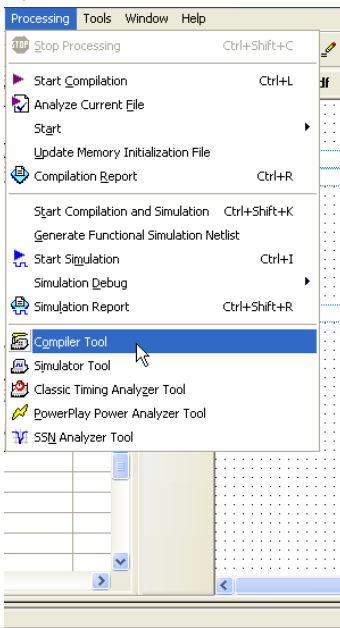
Processing Tools Window Help

STOP Stop Processing Ctrl+Shift+C

Start Compilation Ctrl+L
Analyze Current File
Start
Update Memory Initialization File
Compilation Report Ctrl+R

Start Compilation and Simulation Ctrl+Shift+K
Generate Functional Simulation Netlist
Start Simulation Ctrl+I
Simulation Debug
Simulation Report Ctrl+Shift+R

Compiler Tool
Simulator Tool
Classic Timing Analyzer Tool
PowerPlay Power Analyzer Tool
SSN Analyzer Tool